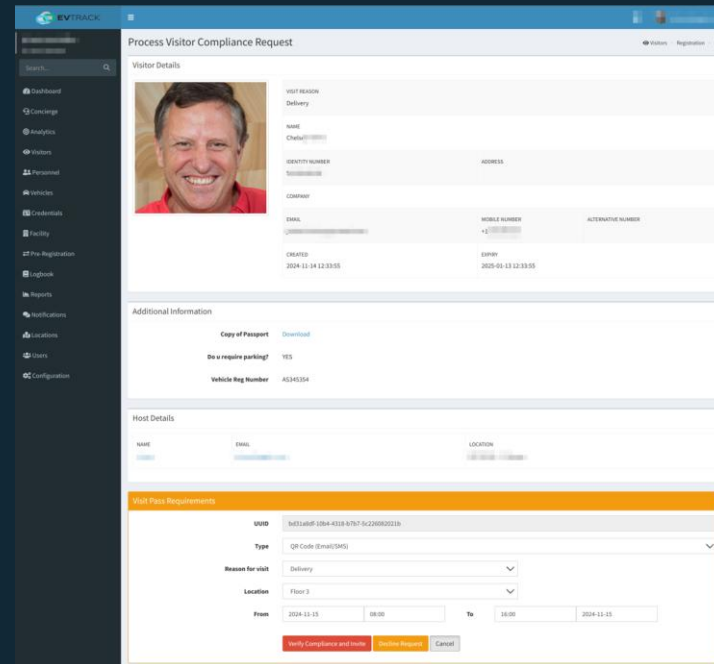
EVTRACK

Search...

Dashboard
Concierge
Analytics
Visitors
Personnel
Vehicles
Credentials
Facility
Pre-Registration
Logbook
Reports
Notifications
Locations
Users
Configuration

Process Visitor Compliance Request

Visitors › Registration

Visitor Details

VISIT REASON
Delivery

NAME
Chelu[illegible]

IDENTITY NUMBER
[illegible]

ADDRESS

COMPANY

EMAIL
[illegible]

MOBILE NUMBER
+1 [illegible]

ALTERNATIVE NUMBER

CREATED
2024-11-14 12:33:55

EXPIRY
2025-01-13 12:33:55

Additional Information

Copy of Passport Download

Do u require parking? YES

Vehicle Reg Number AS345354

Host Details

NAME
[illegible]

EMAIL
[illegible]

LOCATION
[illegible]

Visit Pass Requirements

UUID bd31a8df-10b4-4318-b7b7-0c226092021b

Type QR Code (Email/SMS)

Reason for visit Delivery

Location Floor 3

From 2024-11-15 08:00 To 16:00 2024-11-15

Verify Compliance and Invite Decline Request Cancel